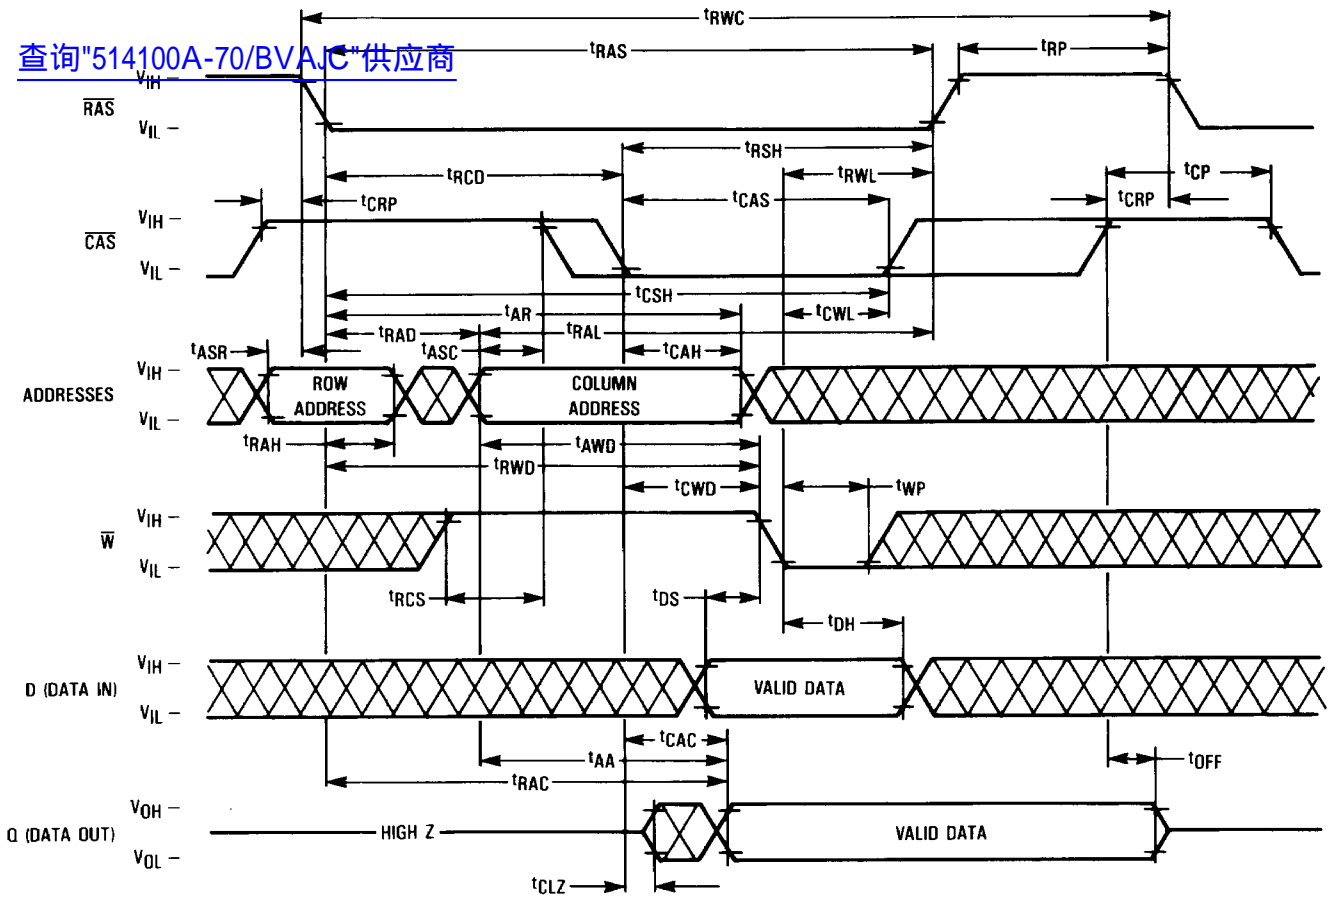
查询"514100A-70/BVAJC"供应商

$t_{RWC}$
$t_{RAS}$
$t_{RP}$
$V_{IH}$ –
$\overline{RAS}$
$V_{IL}$ –
$t_{RSH}$
$t_{RCD}$
$t_{RWL}$
$t_{CP}$
$t_{CRP}$
$t_{CAS}$
$t_{CRP}$
$V_{IH}$ –
$\overline{CAS}$
$V_{IL}$ –
$t_{CSH}$
$t_{AR}$
$t_{CWL}$
$t_{RAD}$
$t_{RAL}$
$t_{ASR}$
$t_{ASC}$
$t_{CAH}$
$V_{IH}$ –
ADDRESSES
$V_{IL}$ –
ROW ADDRESS
COLUMN ADDRESS
$t_{RAH}$
$t_{AWD}$
$t_{RWD}$
$t_{CWD}$
$t_{WP}$
$V_{IH}$ –
$\overline{W}$
$V_{IL}$ –
$t_{RCS}$
$t_{DS}$
$t_{DH}$
$V_{IH}$ –
D (DATA IN)
$V_{IL}$ –
VALID DATA
$t_{CAC}$
$t_{AA}$
$t_{OFF}$
$t_{RAC}$
$V_{OH}$ –
Q (DATA OUT)
$V_{OL}$ –
HIGH Z
VALID DATA
$t_{CLZ}$